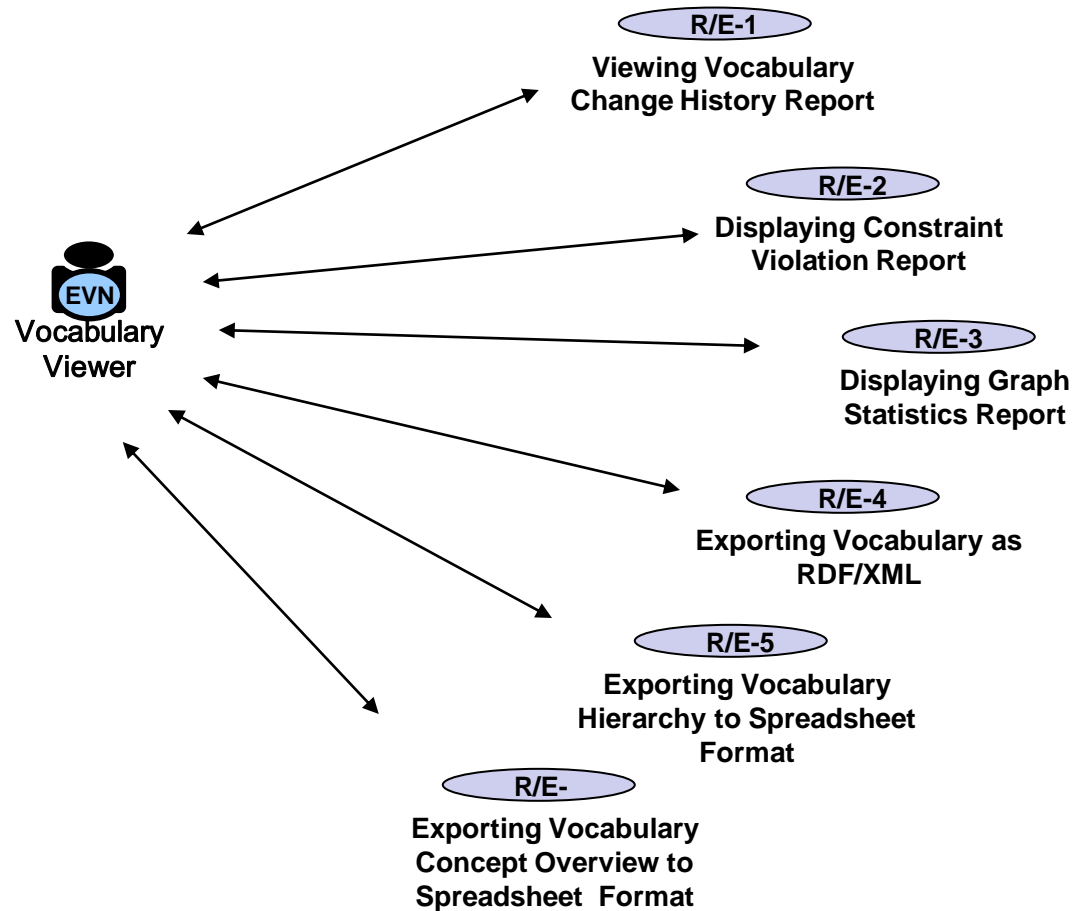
EVN
Vocabulary Viewer

R/E-1
Viewing Vocabulary Change History Report

R/E-2
Displaying Constraint Violation Report

R/E-3
Displaying Graph Statistics Report

R/E-4
Exporting Vocabulary as RDF/XML

R/E-5
Exporting Vocabulary Hierarchy to Spreadsheet Format

R/E-
Exporting Vocabulary Concept Overview to Spreadsheet Format